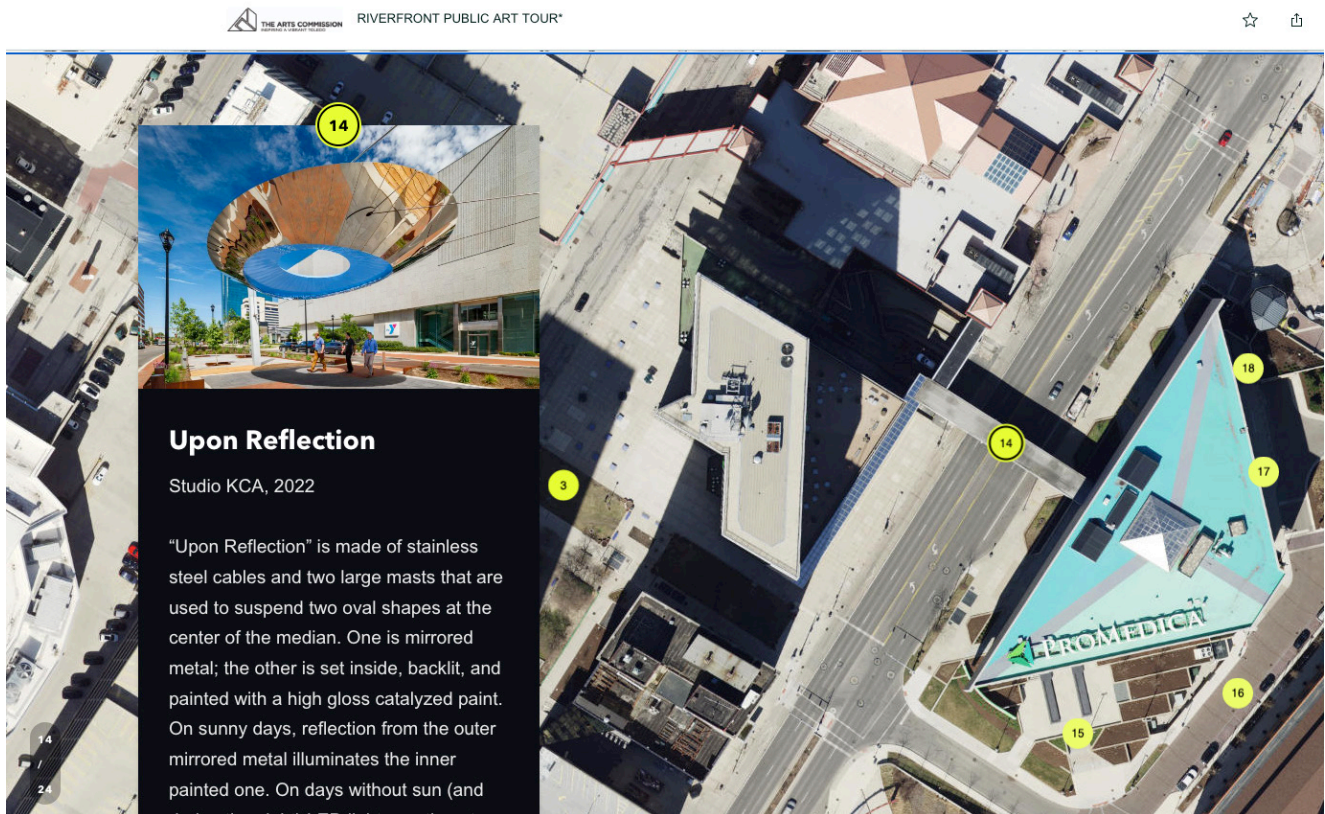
THE ARTS COMMISSION
INSPIRING A VIBRANT TOLEDO

RIVERFRONT PUBLIC ART TOUR*

14

Upon Reflection

Studio KCA, 2022

“Upon Reflection” is made of stainless steel cables and two large masts that are used to suspend two oval shapes at the center of the median. One is mirrored metal; the other is set inside, backlit, and painted with a high gloss catalyzed paint. On sunny days, reflection from the outer mirrored metal illuminates the inner painted one. On days without sun (and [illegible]

14
/
24

3

14

18

17

PROMEDICA

16

15